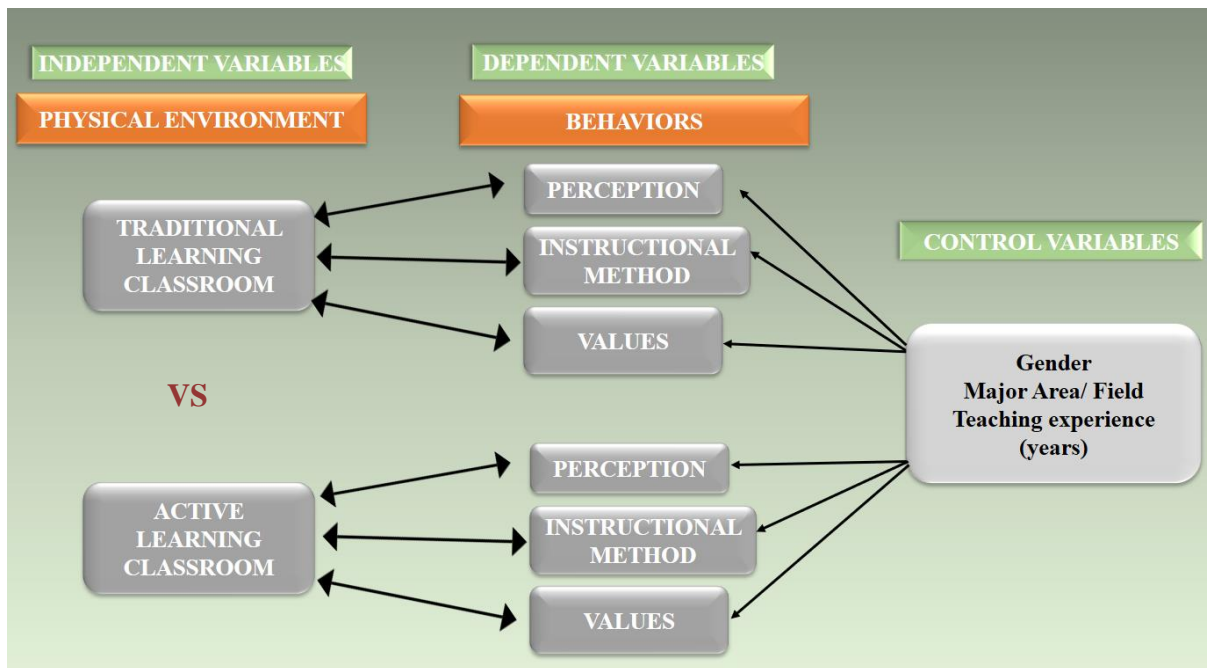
INDEPENDENT VARIABLES

DEPENDENT VARIABLES

PHYSICAL ENVIRONMENT

BEHAVIORS

TRADITIONAL LEARNING CLASSROOM

PERCEPTION

INSTRUCTIONAL METHOD

VALUES

CONTROL VARIABLES

VS

Gender
Major Area/ Field
Teaching experience (years)

ACTIVE LEARNING CLASSROOM

PERCEPTION

INSTRUCTIONAL METHOD

VALUES